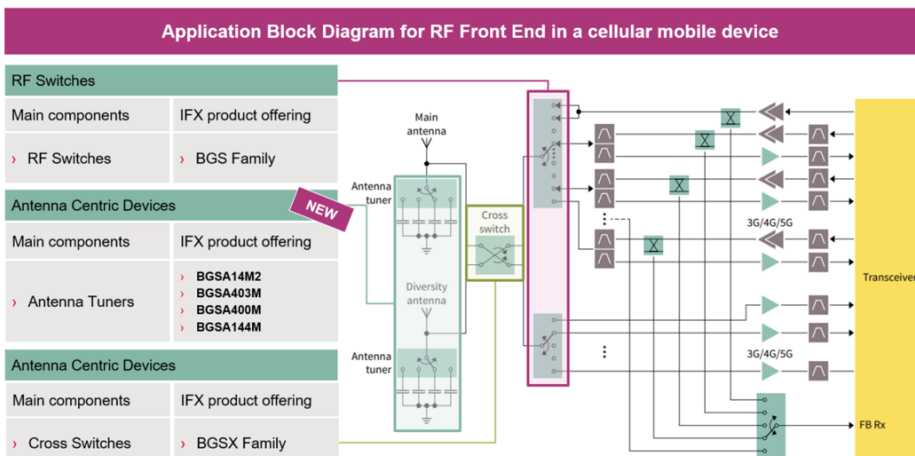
Application Block Diagram for RF Front End in a cellular mobile device

RF Switches

| Main components | IFX product offering |
|---|---|
| › RF Switches | › BGS Family |

Antenna Centric Devices

NEW

| Main components | IFX product offering |
|---|---|
| › Antenna Tuners | › BGSA14M2<br>› BGSA403M<br>› BGSA400M<br>› BGSA144M |

Antenna Centric Devices

| Main components | IFX product offering |
|---|---|
| › Cross Switches | › BGSX Family |

Main antenna

Antenna tuner

Cross switch

Diversity antenna

Antenna tuner

3G/4G/5G

3G/4G/5G

Transceiver

FB Rx